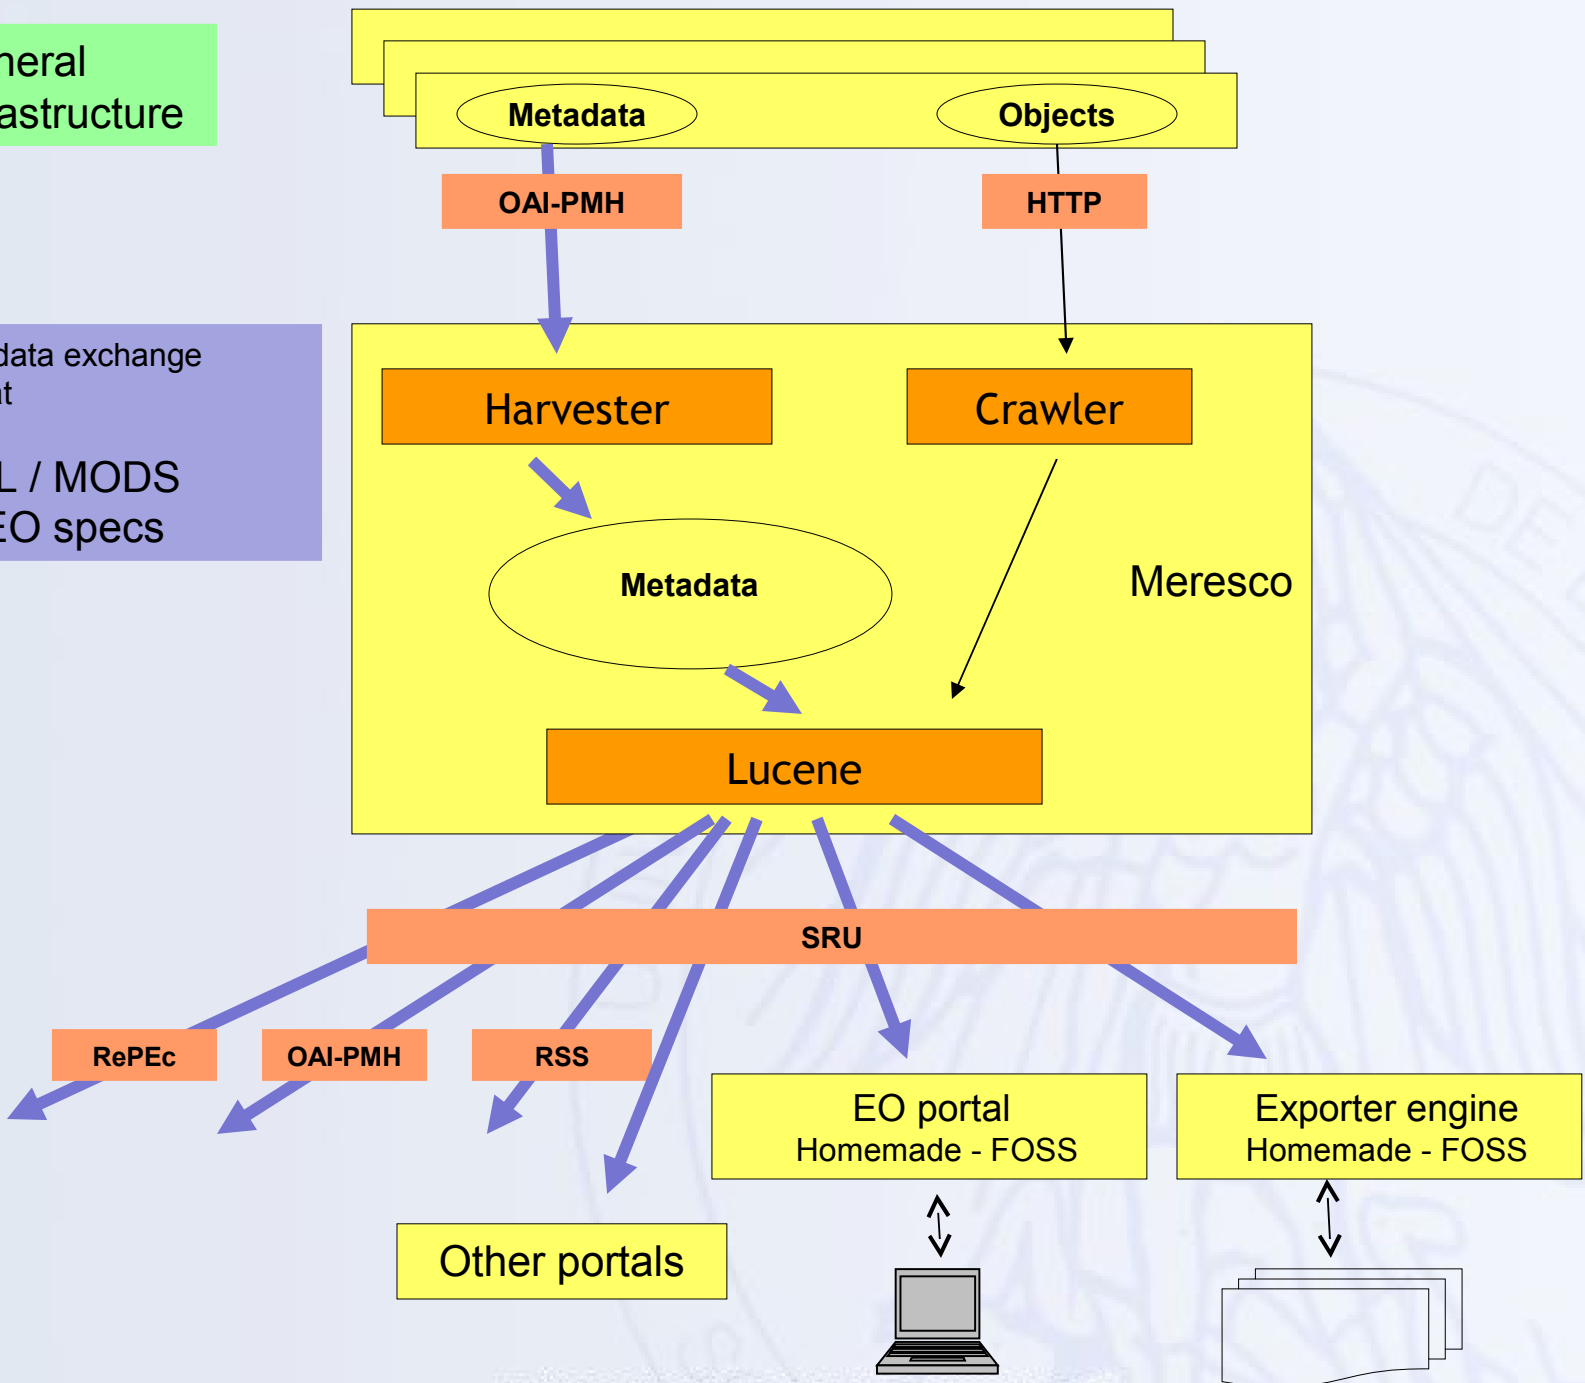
neral
astructure

data exchange
at

L / MODS
EO specs

Metadata

Objects

OAI-PMH

HTTP

Harvester

Crawler

Metadata

Meresco

Lucene

SRU

RePEc

OAI-PMH

RSS

EO portal
Homemade - FOSS

Exporter engine
Homemade - FOSS

Other portals